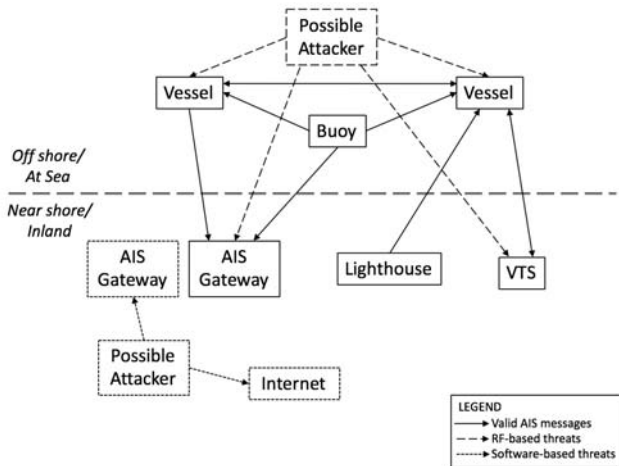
Possible Attacker

Vessel

Vessel

Buoy

Off shore/ At Sea

Near shore/ Inland

AIS Gateway

AIS Gateway

Lighthouse

VTS

Possible Attacker

Internet

LEGEND
Valid AIS messages
RF-based threats
Software-based threats